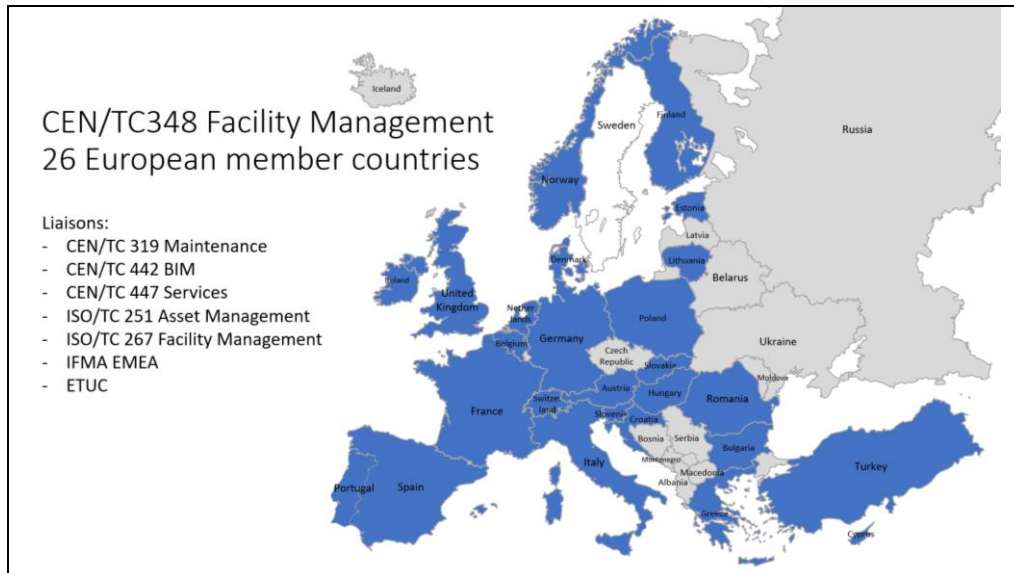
CEN/TC348 Facility Management
26 European member countries

Liaisons:
- CEN/TC 319 Maintenance
- CEN/TC 442 BIM
- CEN/TC 447 Services
- ISO/TC 251 Asset Management
- ISO/TC 267 Facility Management
- IFMA EMEA
- ETUC

Iceland
Sweden
Finland
Russia
Norway
Estonia
Latvia
Denmark
Lithuania
Ireland
United Kingdom
Nether lands
Belarus
Belgium
Germany
Poland
Czech Republic
Slovakia
Ukraine
Moldova
Austria
Hungary
Romania
France
Switzer land
Slovenia
Croatia
Bosnia
Serbia
Bulgaria
Montenegro
Macedonia
Albania
Italy
Turkey
Portugal
Spain
Greece
Cyprus